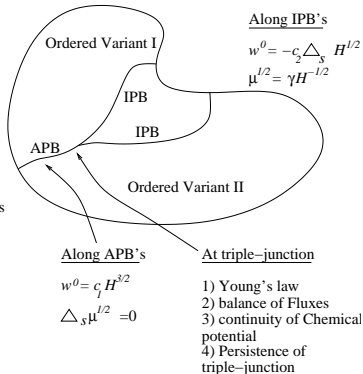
Along IPB's

$w^0 = -c_2 \triangle_s H^{1/2}$

$\mu^{1/2} = \gamma H^{-1/2}$

Ordered Variant I

IPB

IPB

APB

Ordered Variant II

s

Along APB's

$w^0 = c_1 H^{3/2}$

$\triangle_s \mu^{1/2} = 0$

At triple−junction

1) Young's law
2) balance of Fluxes
3) continuity of Chemical potential
4) Persistence of triple−junction